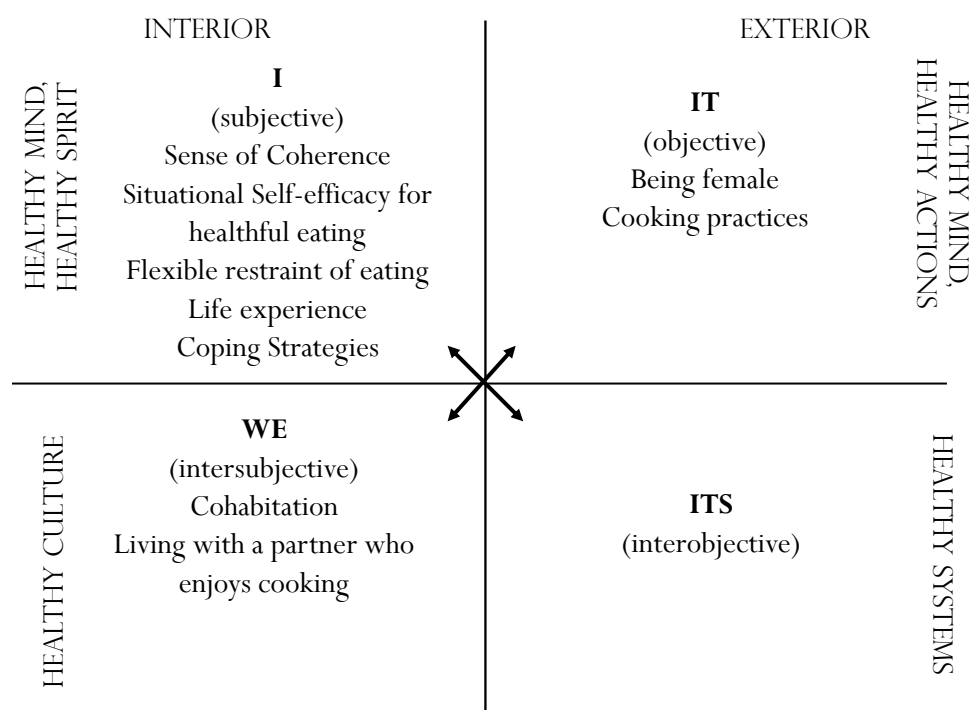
INTERIOR

EXTERIOR

HEALTHY MIND, HEALTHY SPIRIT

I
(subjective)
Sense of Coherence
Situational Self-efficacy for healthful eating
Flexible restraint of eating
Life experience
Coping Strategies

IT
(objective)
Being female
Cooking practices

HEALTHY MIND, HEALTHY ACTIONS

HEALTHY CULTURE

WE
(intersubjective)
Cohabitation
Living with a partner who enjoys cooking

ITS
(interobjective)

HEALTHY SYSTEMS